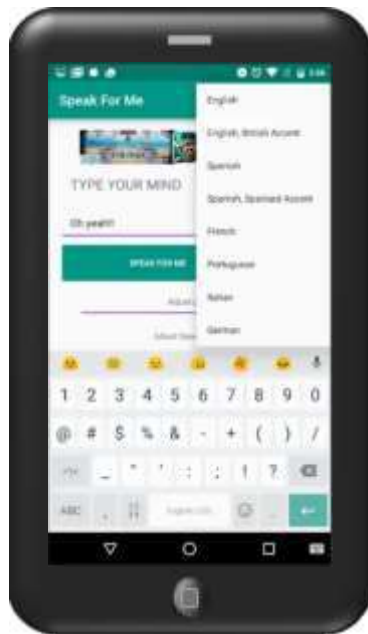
Speak For Me

TYPE YOUR MIND

Oh yeah!!

SPEAK FOR ME

English

English, British Accent

Spanish

Spanish, Spaniard Accent

French

Portuguese

Italian

German

1 2 3 4 5 6 7 8 9 0

@ # $ % & - + ( ) /

_ " ' : ; ! ?

ABC , .